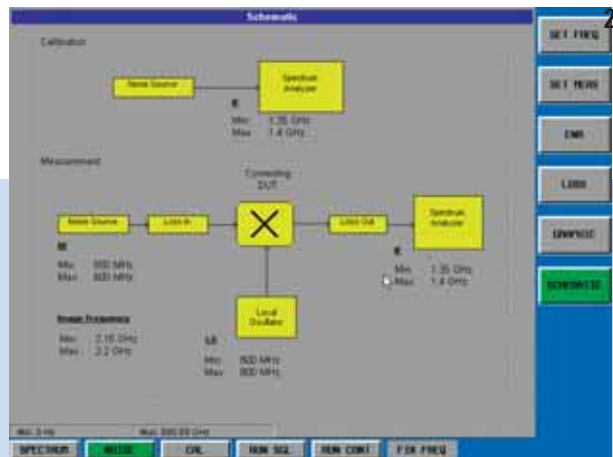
Schematic

Calibration

Noise Source

Spectrum Analyzer

IF
Min 1.35 GHz
Max 1.4 GHz

Measurement

Converting DUT

Noise Source

Loss In

Loss Out

Spectrum Analyzer

RF
Min 550 MHz
Max 600 MHz

IF
Min 1.35 GHz
Max 1.4 GHz

Local Oscillator

Image Frequency
Min 2.15 GHz
Max 2.2 GHz

LO
Min 800 MHz
Max 800 MHz

Min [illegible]
Max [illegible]

SET FREQ
SET MEAS
ENR
LOSS
GRAPHIC
SCHEMATIC

SPECTRUM
NOISE
CAL
RUN SGL
RUN CONT
FIX FREQ